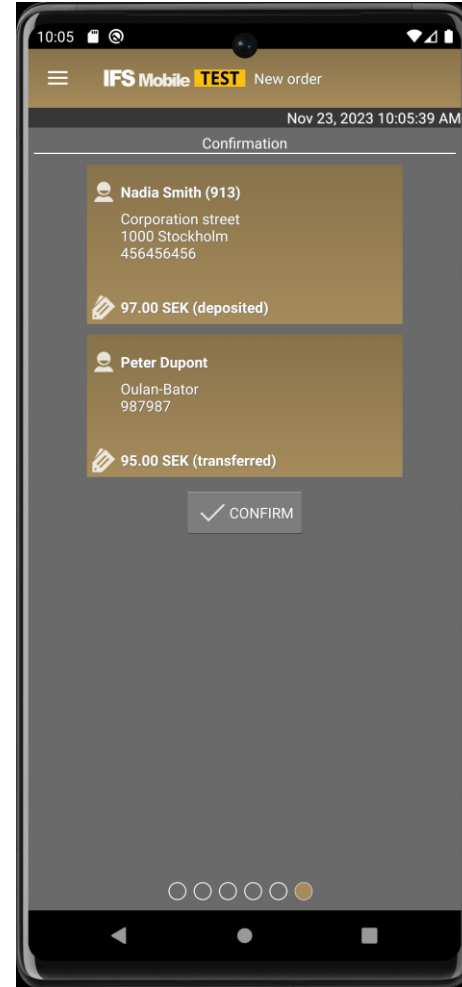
10:05

IFS Mobile TEST New order

Nov 23, 2023 10:05:39 AM

Confirmation

Nadia Smith (913)
Corporation street
1000 Stockholm
456456456

97.00 SEK (deposited)

Peter Dupont
Oulan-Bator
987987

95.00 SEK (transferred)

CONFIRM